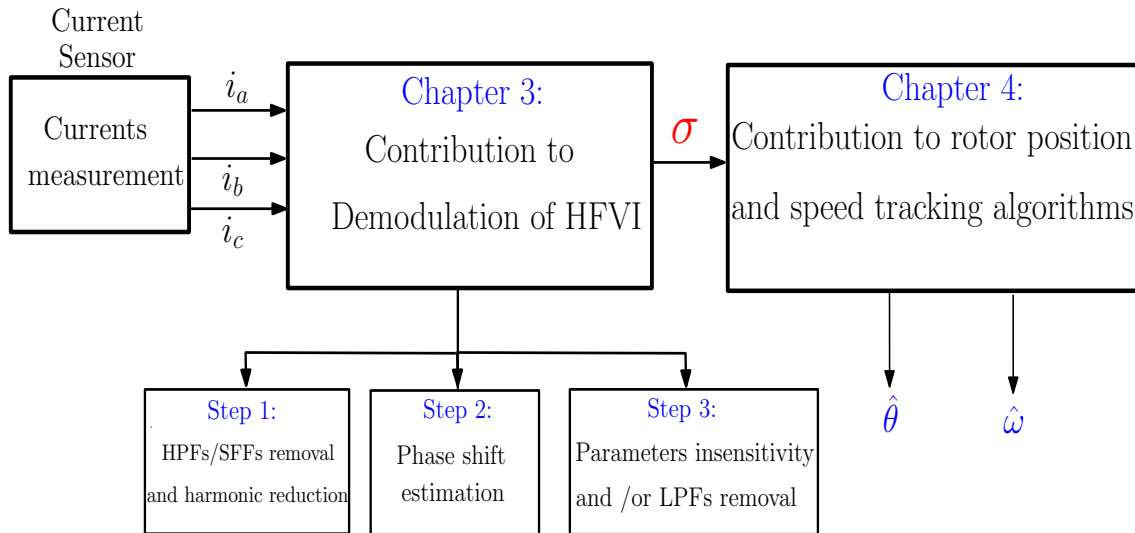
Current Sensor

Currents measurement

$i_a$

$i_b$

$i_c$

Chapter 3:

Contribution to Demodulation of HFVI

$\sigma$

Chapter 4:

Contribution to rotor position and speed tracking algorithms

Step 1:

HPFs/SFFs removal and harmonic reduction

Step 2:

Phase shift estimation

Step 3:

Parameters insensitivity and /or LPFs removal

$\hat{\theta}$

$\hat{\omega}$